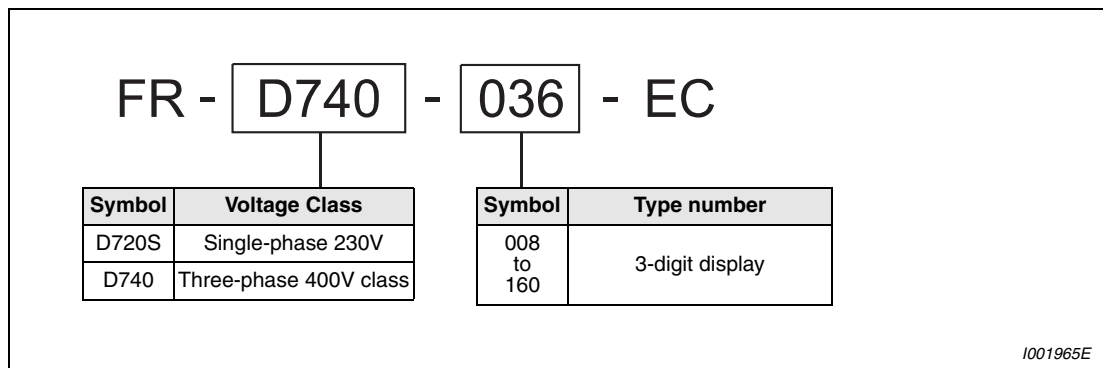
FR - D740 - 036 - EC

| Symbol | Voltage Class |
|---|---|
| D720S | Single-phase 230V |
| D740 | Three-phase 400V class |

| Symbol | Type number |
|---|---|
| 008 to 160 | 3-digit display |

I001965E